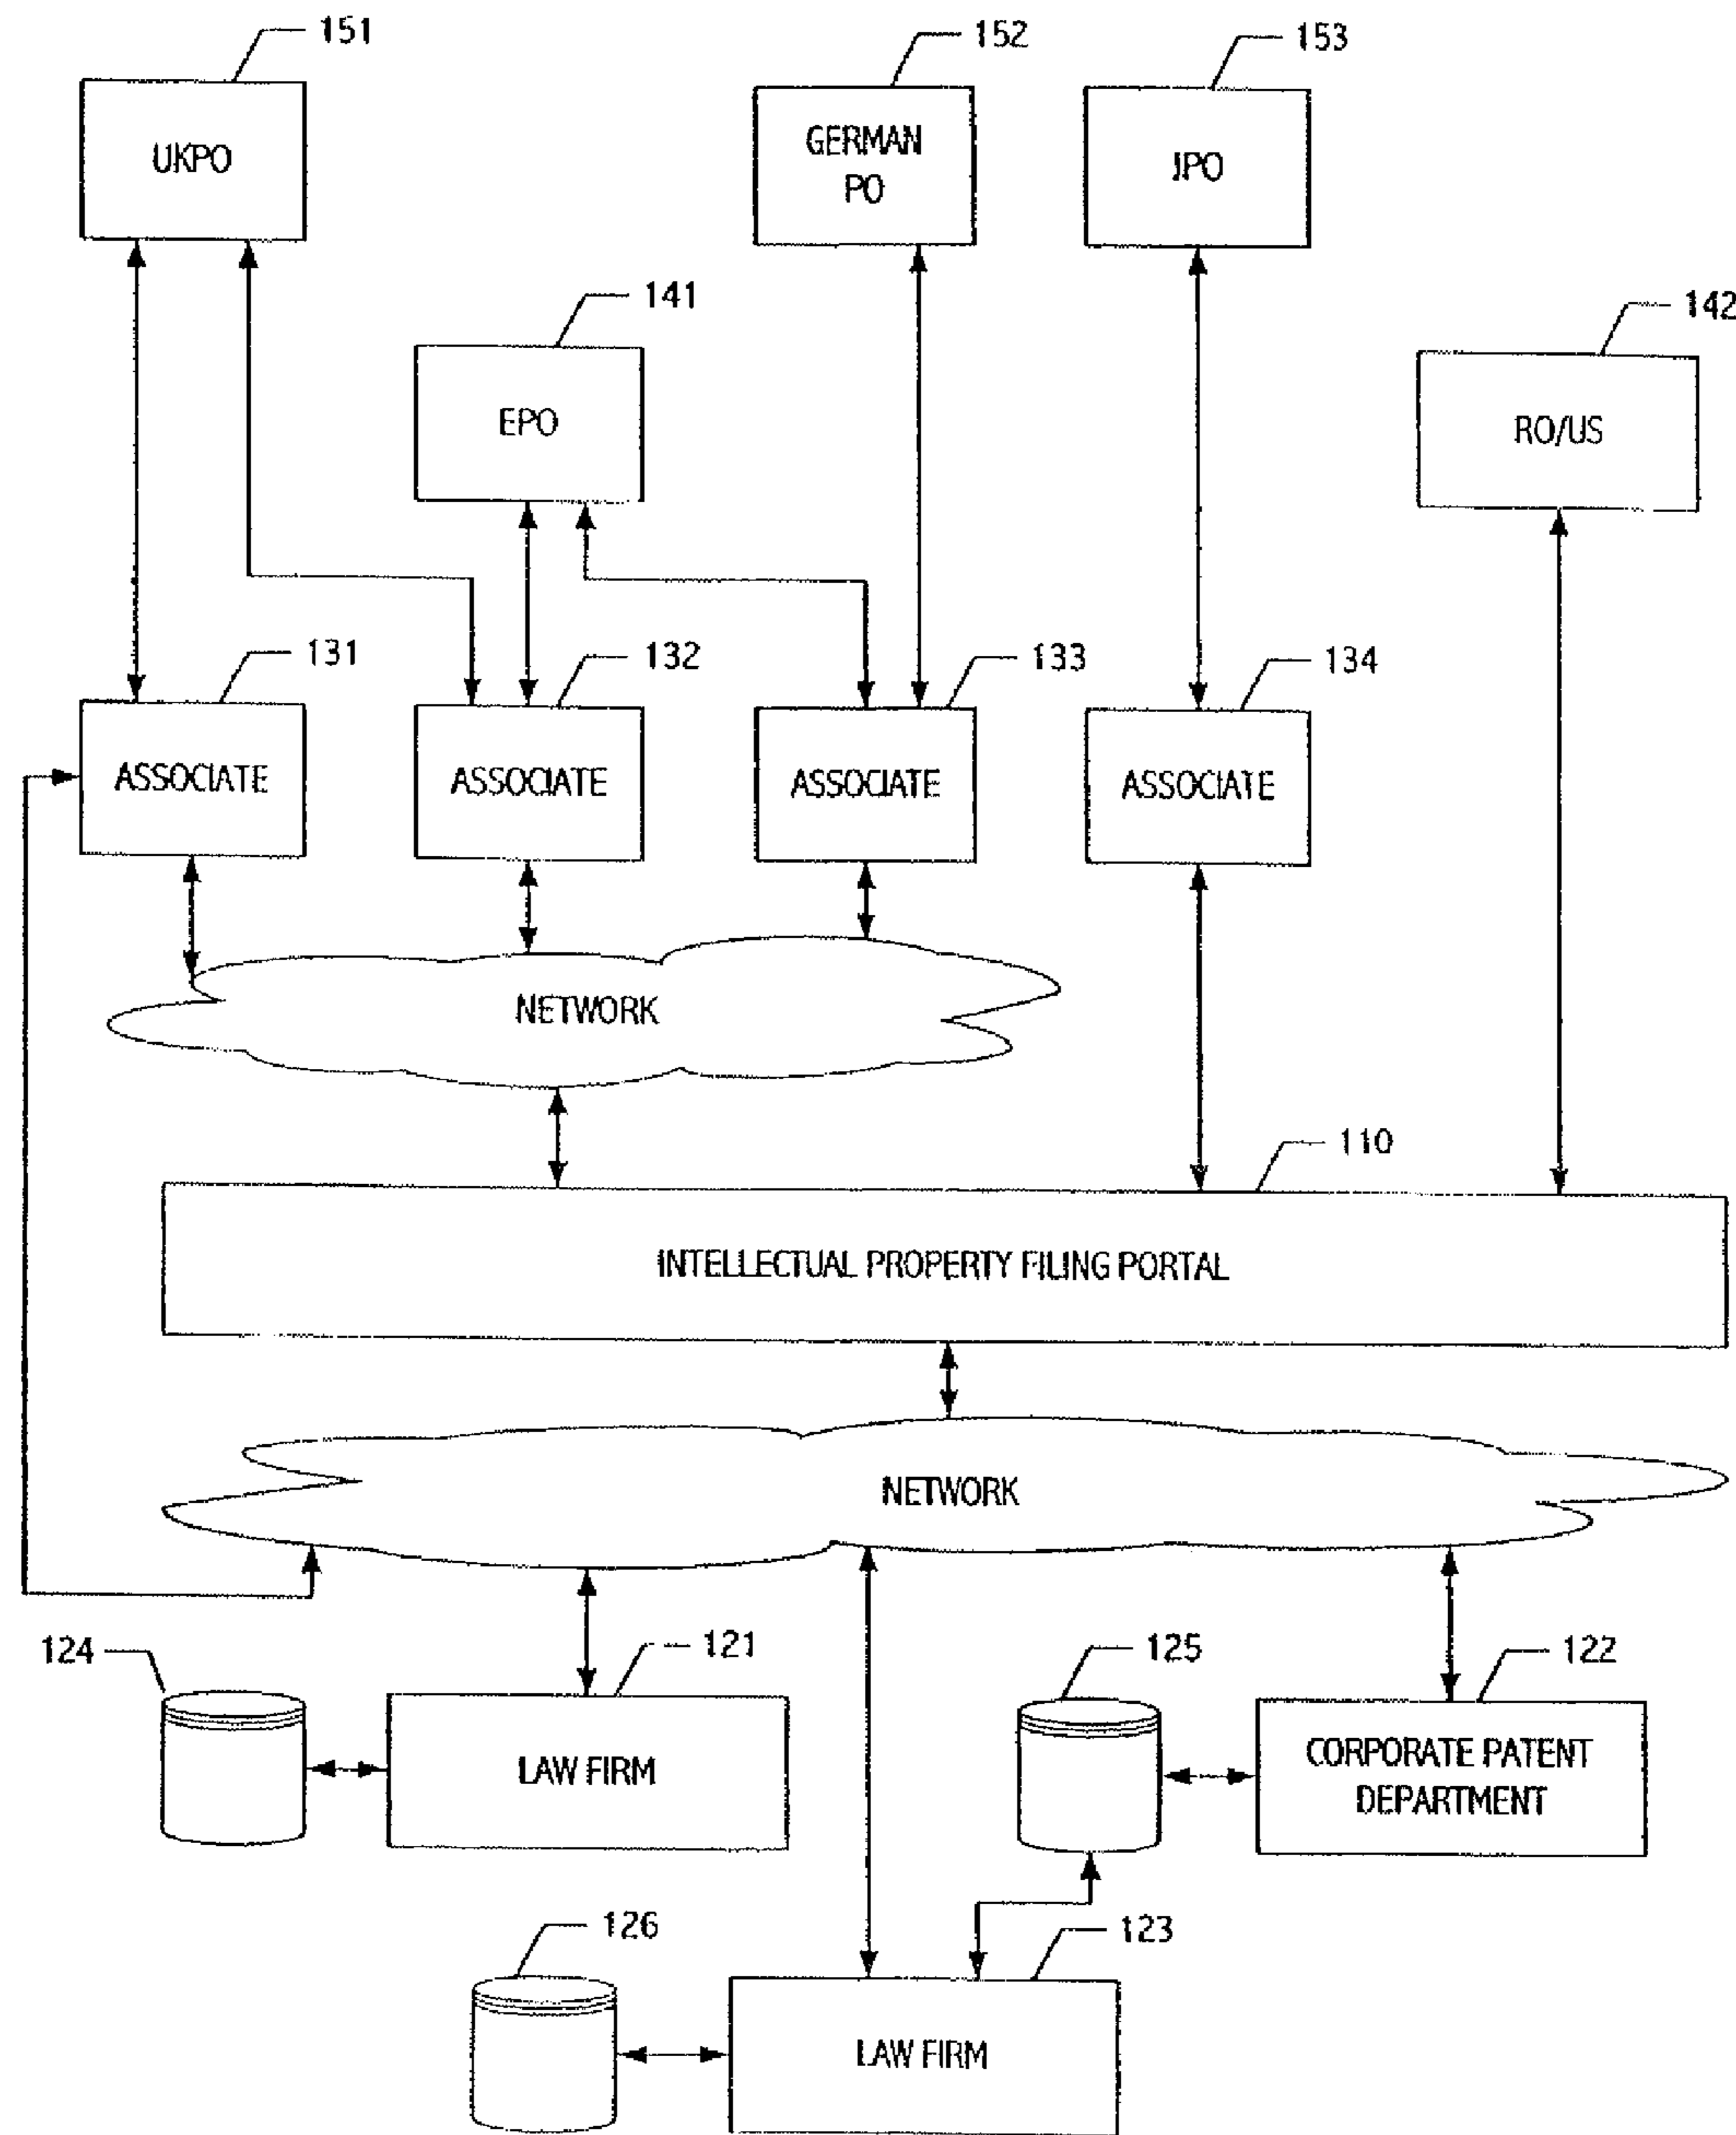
151
UKPO
152
GERMAN PO
153
JPO
141
EPO
142
RO/US
131
ASSOCIATE
132
ASSOCIATE
133
ASSOCIATE
134
ASSOCIATE
NETWORK
110
INTELLECTUAL PROPERTY FILING PORTAL
NETWORK
124
121
LAW FIRM
125
122
CORPORATE PATENT DEPARTMENT
126
123
LAW FIRM